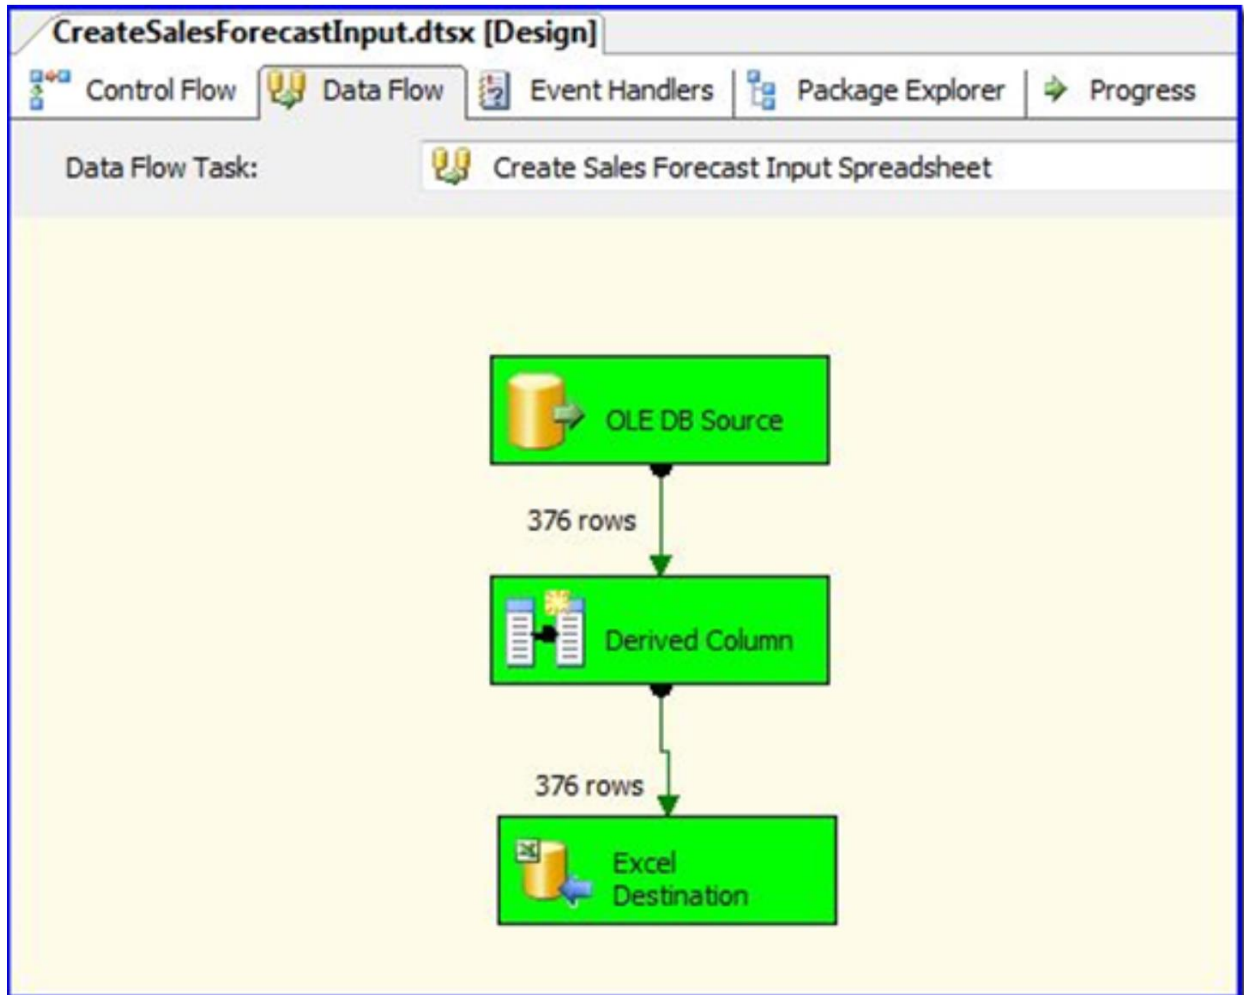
CreateSalesForecastInput.dtsx [Design]

Control Flow
Data Flow
Event Handlers
Package Explorer
Progress

Data Flow Task:
Create Sales Forecast Input Spreadsheet

OLE DB Source

376 rows

Derived Column

376 rows

Excel Destination